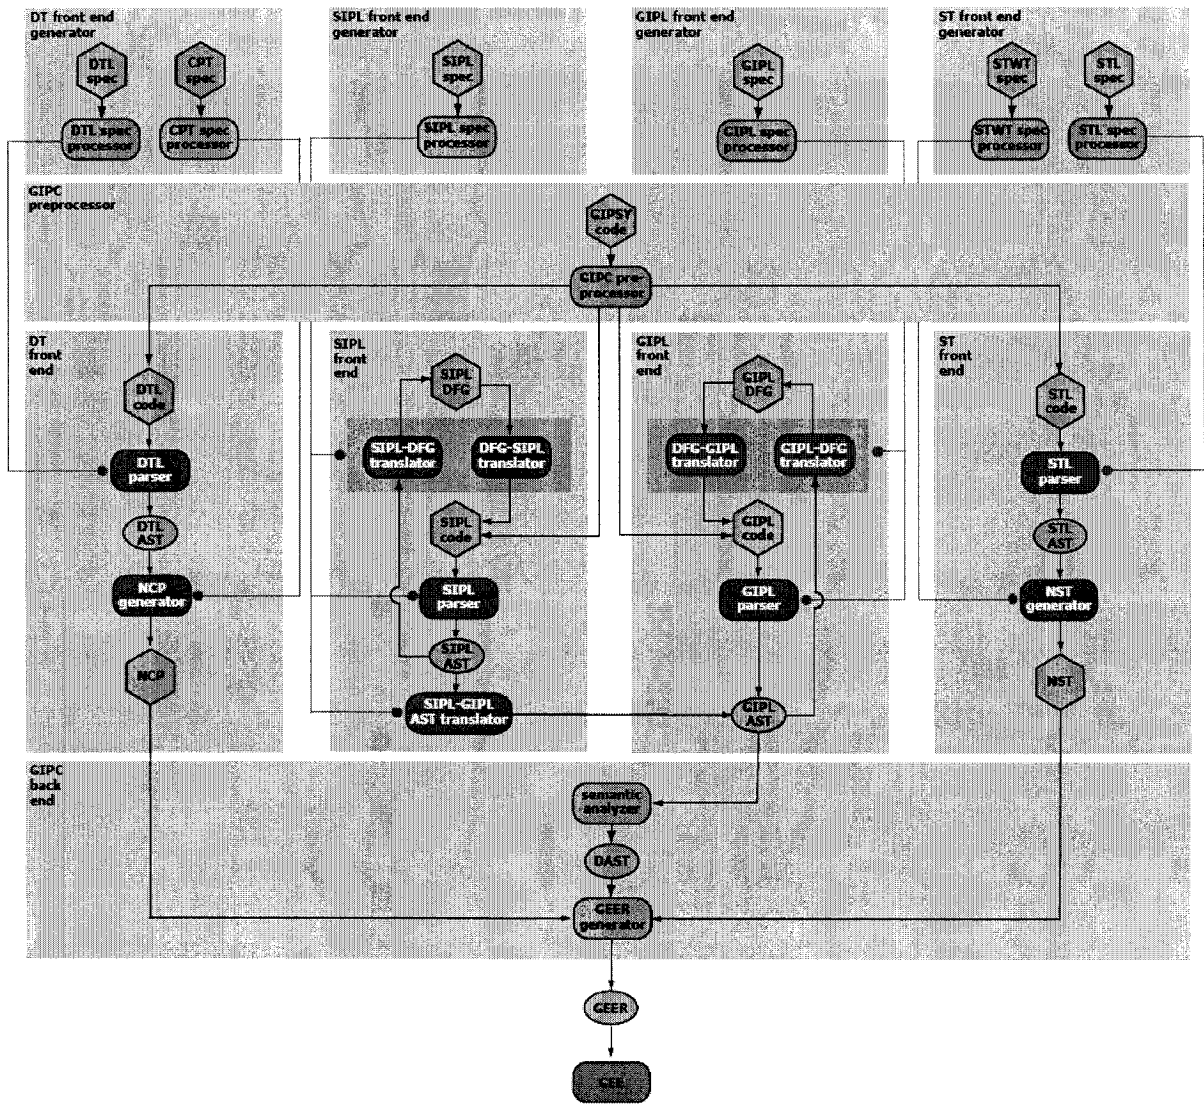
DT front end generator

DTL spec

CPT spec

DTL spec processor

CPT spec processor

SIPL front end generator

SIPL spec

SIPL spec processor

GIPL front end generator

GIPL spec

GIPL spec processor

ST front end generator

STWT spec

STL spec

STWT spec processor

STL spec processor

GIPC preprocessor

GIPSY code

GIPC preprocessor

DT front end

DTL code

DTL parser

DTL AST

NCP generator

NCP

SIPL front end

SIPL DFG

SIPL-DFG translator

DFG-SIPL translator

SIPL code

SIPL parser

SIPL AST

SIPL-GIPL AST translator

GIPL front end

GIPL DFG

DFG-GIPL translator

GIPL-DFG translator

GIPL code

GIPL parser

GIPL AST

ST front end

STL code

STL parser

STL AST

NST generator

NST

GIPC back end

semantic analyzer

DAST

GEER generator

GEER

GEE